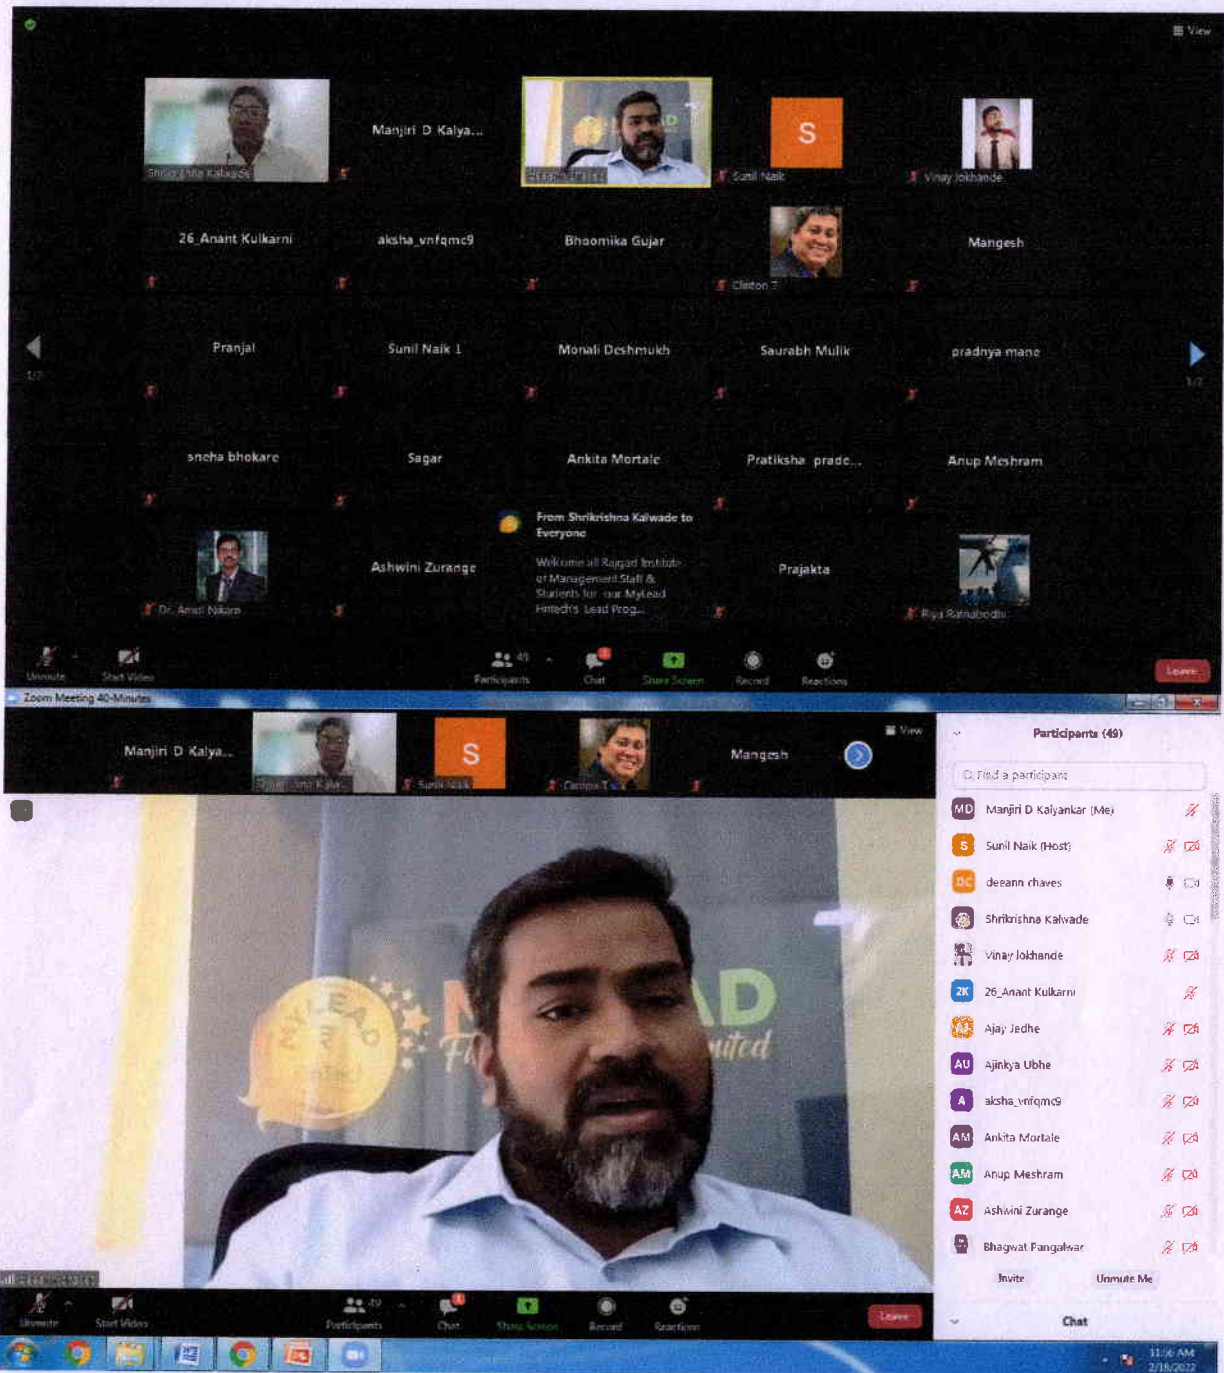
View

Shrikrishna Kalwade
Manjiri D Kalya...
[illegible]
S
Sunil Naik
Vinay Jokhande

26_Anant Kulkarni
aksha_vnfqmc9
Bhoomika Gujar
Clinton
Mangesh

Pranjal
Sunil Naik 1
Monali Deshmukh
Saurabh Mulik
pradnya mane

1/2
1/2

sneha bhokare
Sagar
Ankita Mortale
Pratiksha prade...
Anup Meshram

Dr. Amol Nikam
Ashwini Zurange
From Shrikrishna Kalwade to Everyone
Welcome all Raigad Institute of Management Staff & Students for our MyLead Fintech's Lead Prog...
Prajakta
Riya Ratnabodhi

Unmute
Start Video
49
Participants
Chat
Share Screen
Record
Reactions
Leave

Zoom Meeting 40-Minutes

Manjiri D Kalya...
Shrikrishna Kalwade
S
Sunil Naik
Clinton T
Mangesh
View

Participants (49)
Find a participant
MD Manjiri D Kalyankar (Me)
S Sunil Naik (Host)
DC deeann chaves
Shrikrishna Kalwade
Vinay Jokhande
2K 26_Anant Kulkarni
Ajay Jedhe
AU Ajinkya Ubhe
A aksha_vnfqmc9
AM Ankita Mortale
AM Anup Meshram
AZ Ashwini Zurange
Bhagwat Pangalwar
Invite
Unmute Me

Chat

Unmute
Start Video
49
Participants
Chat
Share Screen
Record
Reactions
Leave

11:56 AM
2/18/2022